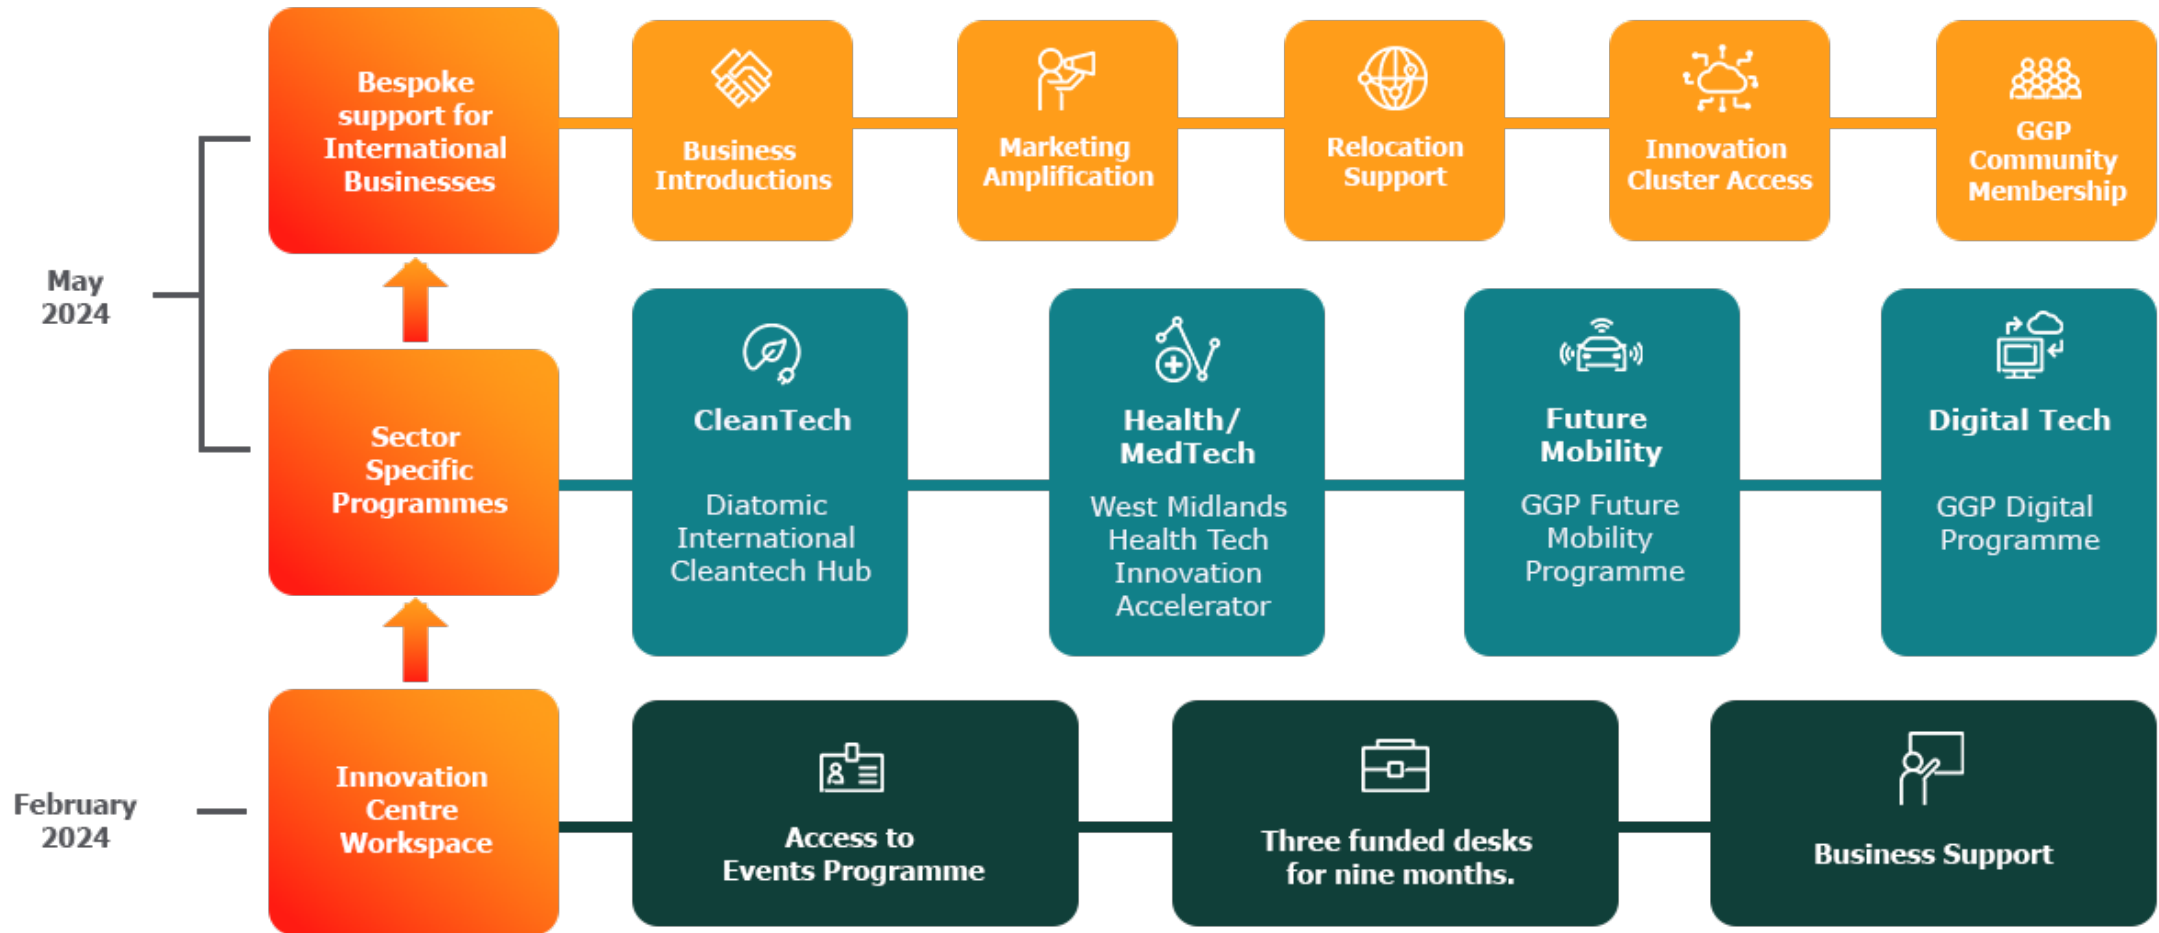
May 2024

Bespoke support for International Businesses

Business Introductions

Marketing Amplification

Relocation Support

Innovation Cluster Access

GGP Community Membership

Sector Specific Programmes

CleanTech

Diatomic International Cleantech Hub

Health/ MedTech

West Midlands Health Tech Innovation Accelerator

Future Mobility

GGP Future Mobility Programme

Digital Tech

GGP Digital Programme

February 2024

Innovation Centre Workspace

Access to Events Programme

Three funded desks for nine months.

Business Support